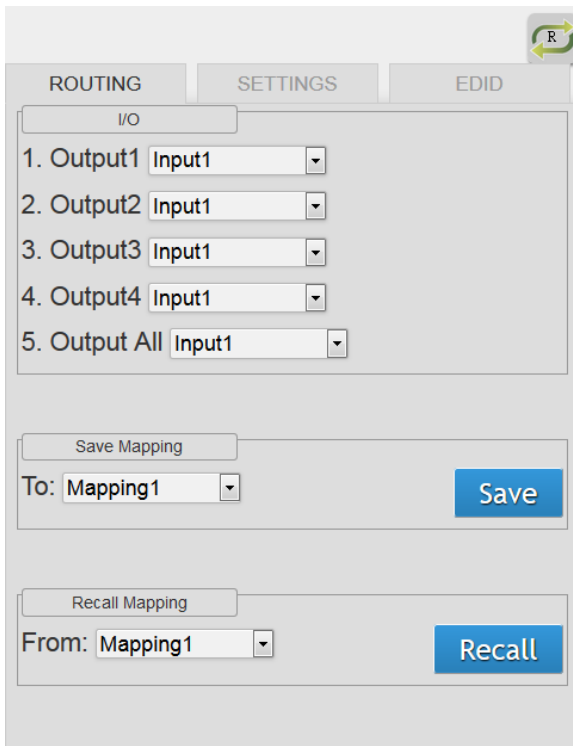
R

ROUTING SETTINGS EDID

I/O

1. Output1 Input1

2. Output2 Input1

3. Output3 Input1

4. Output4 Input1

5. Output All Input1

Save Mapping

To: Mapping1

Save

Recall Mapping

From: Mapping1

Recall